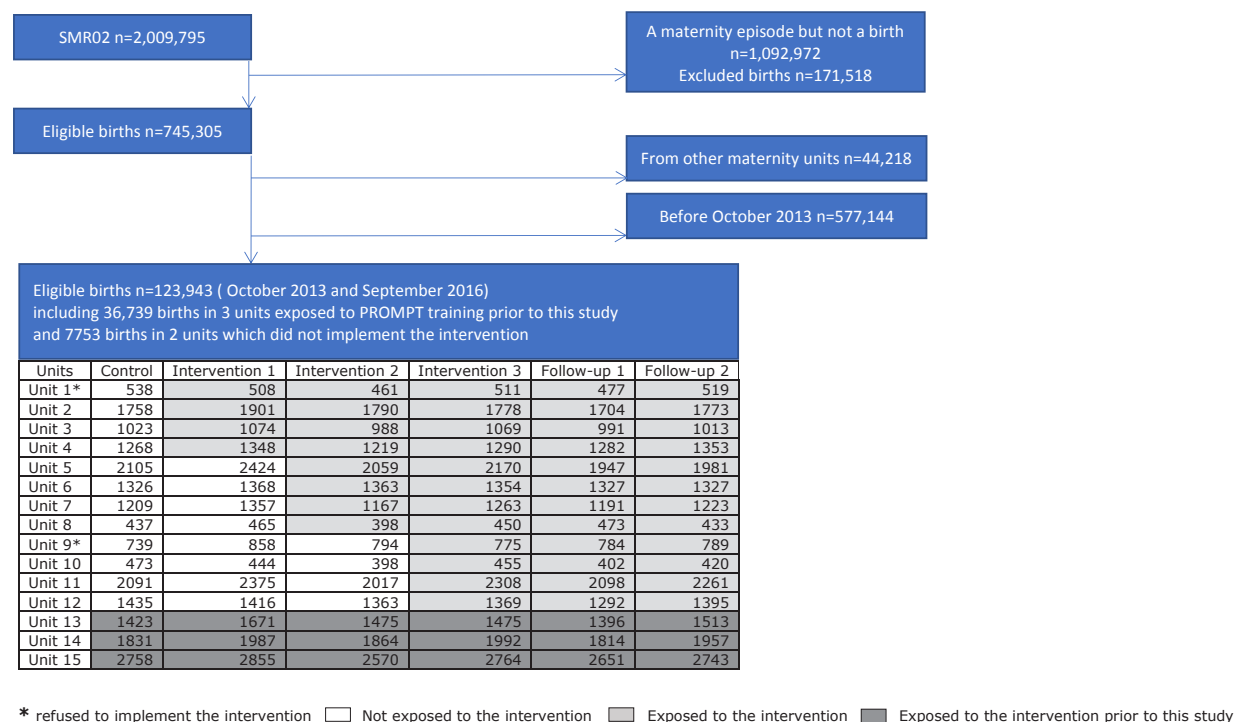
SMR02 n=2,009,795

A maternity episode but not a birth n=1,092,972
Excluded births n=171,518

Eligible births n=745,305

From other maternity units n=44,218

Before October 2013 n=577,144

Eligible births n=123,943 ( October 2013 and September 2016)
including 36,739 births in 3 units exposed to PROMPT training prior to this study and 7753 births in 2 units which did not implement the intervention

| Units | Control | Intervention 1 | Intervention 2 | Intervention 3 | Follow-up 1 | Follow-up 2 |
|---|---|---|---|---|---|---|
| Unit 1* | 538 | 508 | 461 | 511 | 477 | 519 |
| Unit 2 | 1758 | 1901 | 1790 | 1778 | 1704 | 1773 |
| Unit 3 | 1023 | 1074 | 988 | 1069 | 991 | 1013 |
| Unit 4 | 1268 | 1348 | 1219 | 1290 | 1282 | 1353 |
| Unit 5 | 2105 | 2424 | 2059 | 2170 | 1947 | 1981 |
| Unit 6 | 1326 | 1368 | 1363 | 1354 | 1327 | 1327 |
| Unit 7 | 1209 | 1357 | 1167 | 1263 | 1191 | 1223 |
| Unit 8 | 437 | 465 | 398 | 450 | 473 | 433 |
| Unit 9* | 739 | 858 | 794 | 775 | 784 | 789 |
| Unit 10 | 473 | 444 | 398 | 455 | 402 | 420 |
| Unit 11 | 2091 | 2375 | 2017 | 2308 | 2098 | 2261 |
| Unit 12 | 1435 | 1416 | 1363 | 1369 | 1292 | 1395 |
| Unit 13 | 1423 | 1671 | 1475 | 1475 | 1396 | 1513 |
| Unit 14 | 1831 | 1987 | 1864 | 1992 | 1814 | 1957 |
| Unit 15 | 2758 | 2855 | 2570 | 2764 | 2651 | 2743 |

* refused to implement the intervention   Not exposed to the intervention   Exposed to the intervention   Exposed to the intervention prior to this study